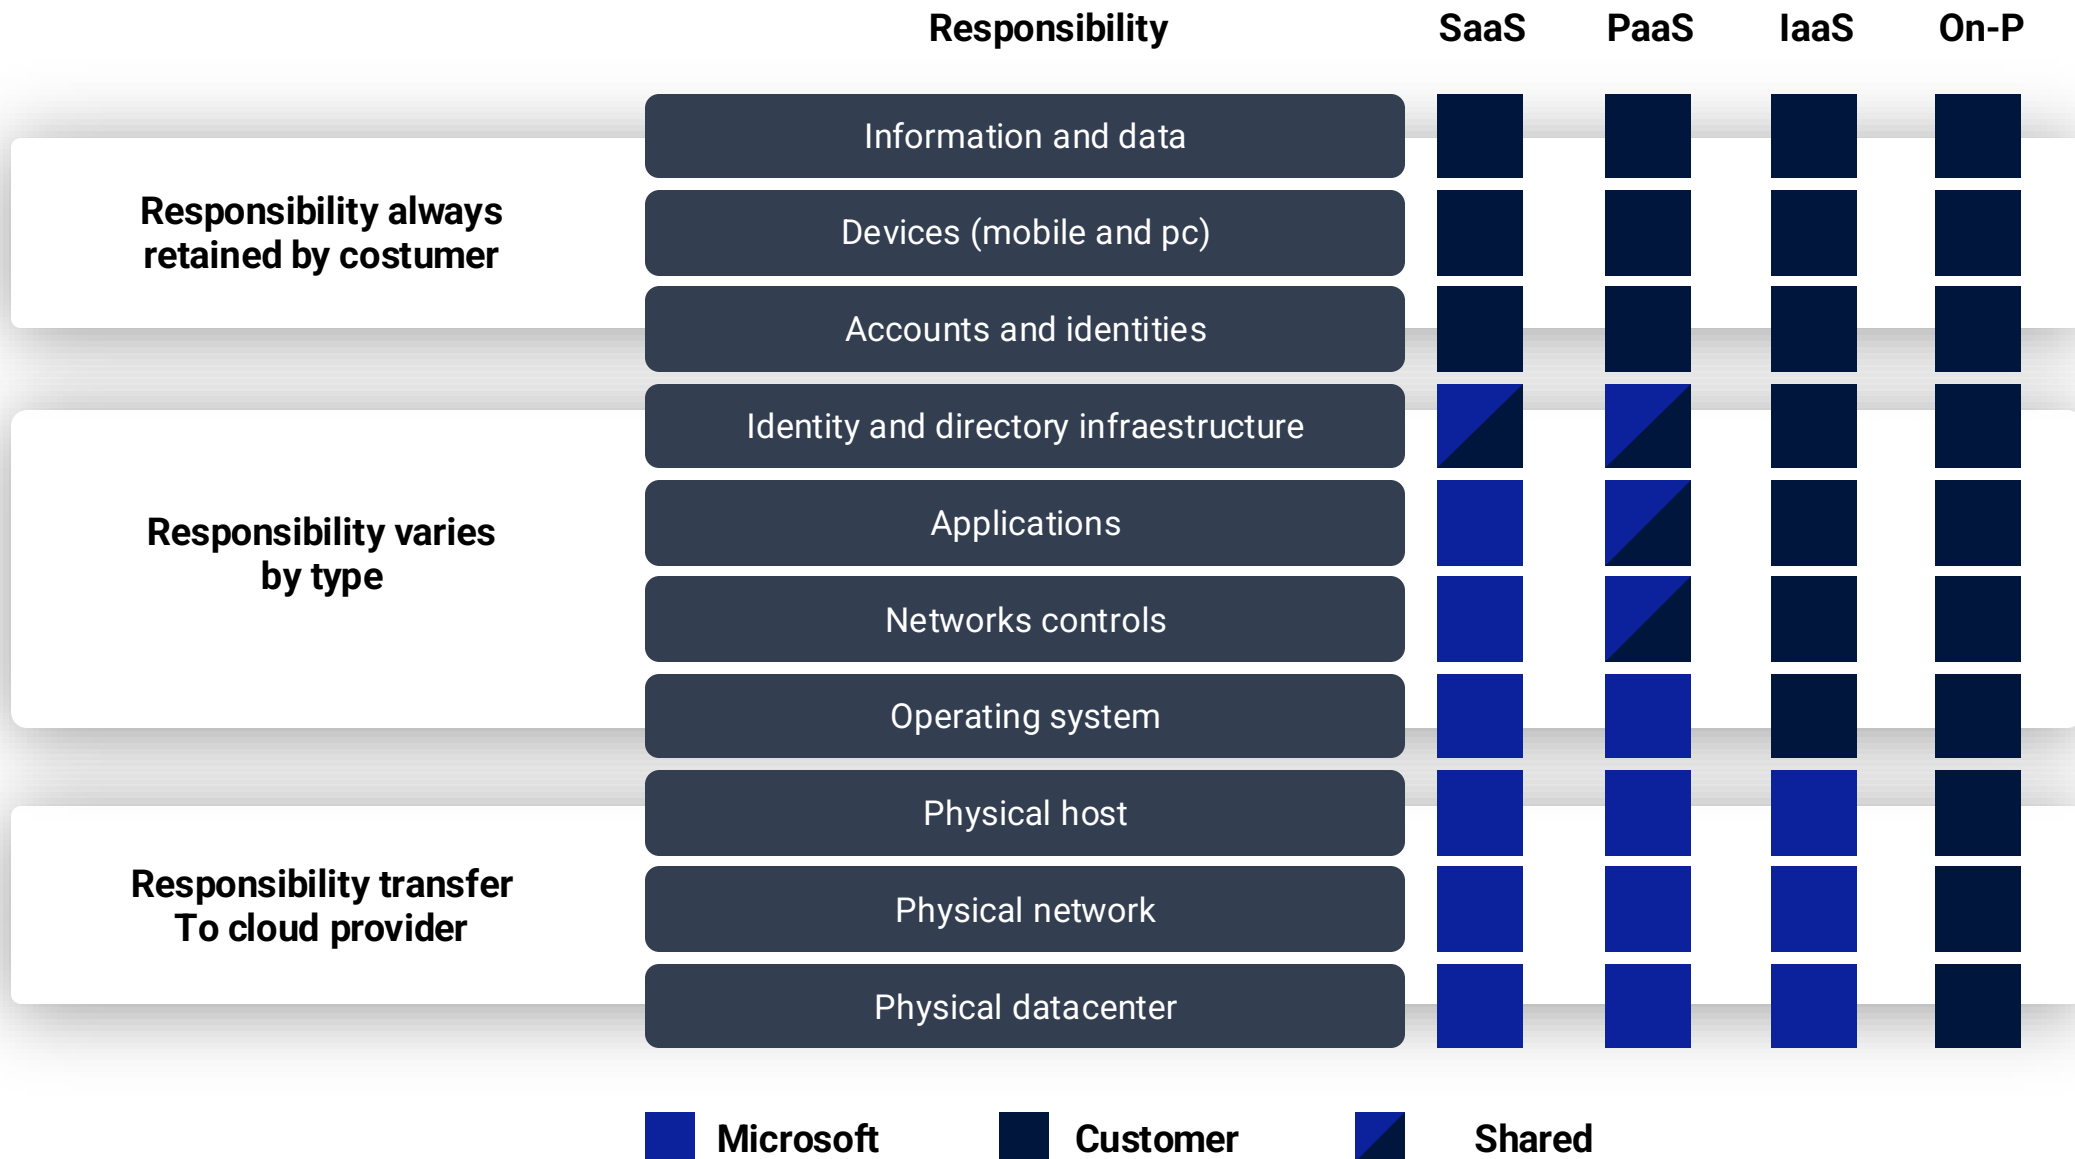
| | Responsibility | SaaS | PaaS | IaaS | On-P |
|---|---|---|---|---|---|
| Responsibility always retained by costumer | Information and data | | | | |
| | Devices (mobile and pc) | | | | |
| | Accounts and identities | | | | |
| Responsibility varies by type | Identity and directory infraestructure | | | | |
| | Applications | | | | |
| | Networks controls | | | | |
| | Operating system | | | | |
| Responsibility transfer To cloud provider | Physical host | | | | |
| | Physical network | | | | |
| | Physical datacenter | | | | |

Microsoft Customer Shared